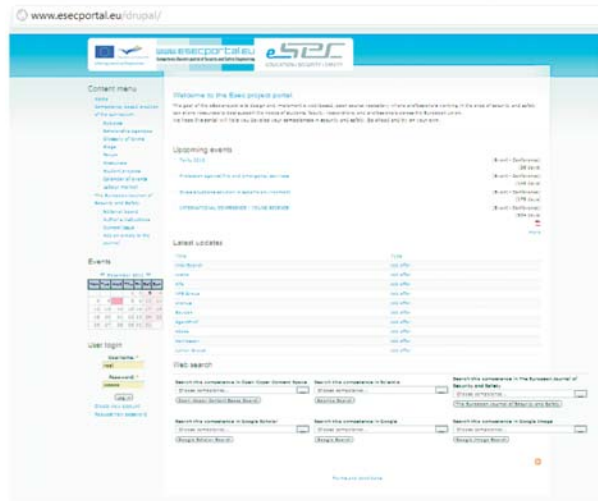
www.esecportal.eu/drupal/

www.esecportal.eu

eSEC

EDUCATION SECURITY CAPACITY

Content menu

Events

User login

Welcome to the Esec project portal

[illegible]

Upcoming events

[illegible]

Latest updates

Web search

Search this competence in Google Scholar

Search this competence in Google

Search this competence in Google Image

Search this competence in The European Journal of Security and Safety

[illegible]